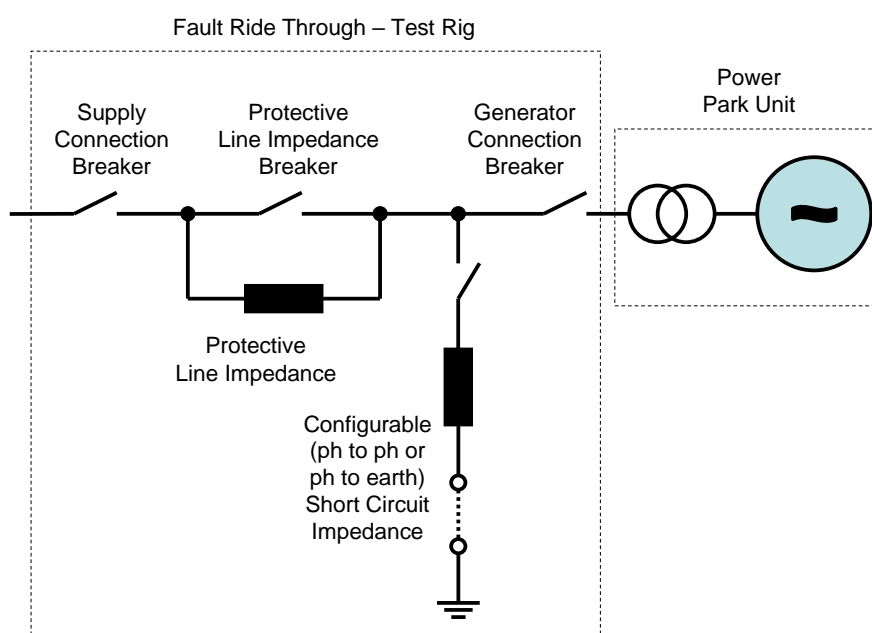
Fault Ride Through – Test Rig

Supply Connection Breaker

Protective Line Impedance Breaker

Generator Connection Breaker

Power Park Unit

~

Protective Line Impedance

Configurable (ph to ph or ph to earth) Short Circuit Impedance